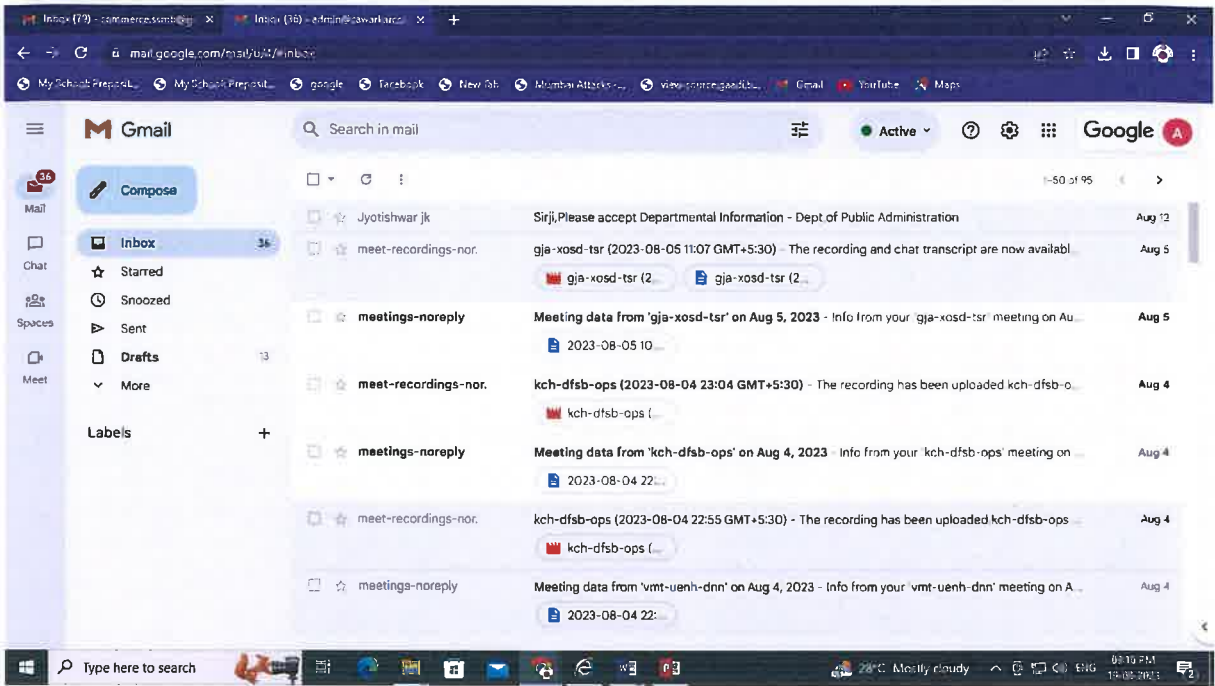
Inbox (73) - commerce.ssmb@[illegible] × Inbox (36) - admin@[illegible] × +

mail.google.com/mail/u/1/#inbox

My School Preposit... My School Preposit... google Facebook New Tab Mumbai Attacks -... view-source:gaad.b... Gmail YouTube Maps

Gmail

Search in mail

Active

Google

A

36

Mail

Chat

Spaces

Meet

Compose

Inbox 36

Starred

Snoozed

Sent

Drafts 13

More

Labels +

1-50 of 95

Jyotishwar jk | Sirji,Please accept Departmental Information - Dept of Public Administration | Aug 12

meet-recordings-nor. | gja-xosd-tsr (2023-08-05 11:07 GMT+5:30) - The recording and chat transcript are now availabl... | Aug 5

gja-xosd-tsr (2... gja-xosd-tsr (2...

meetings-noreply | Meeting data from 'gja-xosd-tsr' on Aug 5, 2023 - Info from your 'gja-xosd-tsr' meeting on Au... | Aug 5

2023-08-05 10...

meet-recordings-nor. | kch-dfsb-ops (2023-08-04 23:04 GMT+5:30) - The recording has been uploaded kch-dfsb-o... | Aug 4

kch-dfsb-ops (...

meetings-noreply | Meeting data from 'kch-dfsb-ops' on Aug 4, 2023 - Info from your 'kch-dfsb-ops' meeting on ... | Aug 4

2023-08-04 22...

meet-recordings-nor. | kch-dfsb-ops (2023-08-04 22:55 GMT+5:30) - The recording has been uploaded kch-dfsb-ops | Aug 4

kch-dfsb-ops (...

meetings-noreply | Meeting data from 'vmt-uenh-dnn' on Aug 4, 2023 - Info from your 'vmt-uenh-dnn' meeting on A... | Aug 4

2023-08-04 22:...

Type here to search

28°C Mostly cloudy ENG 03:10 PM 19-08-2023